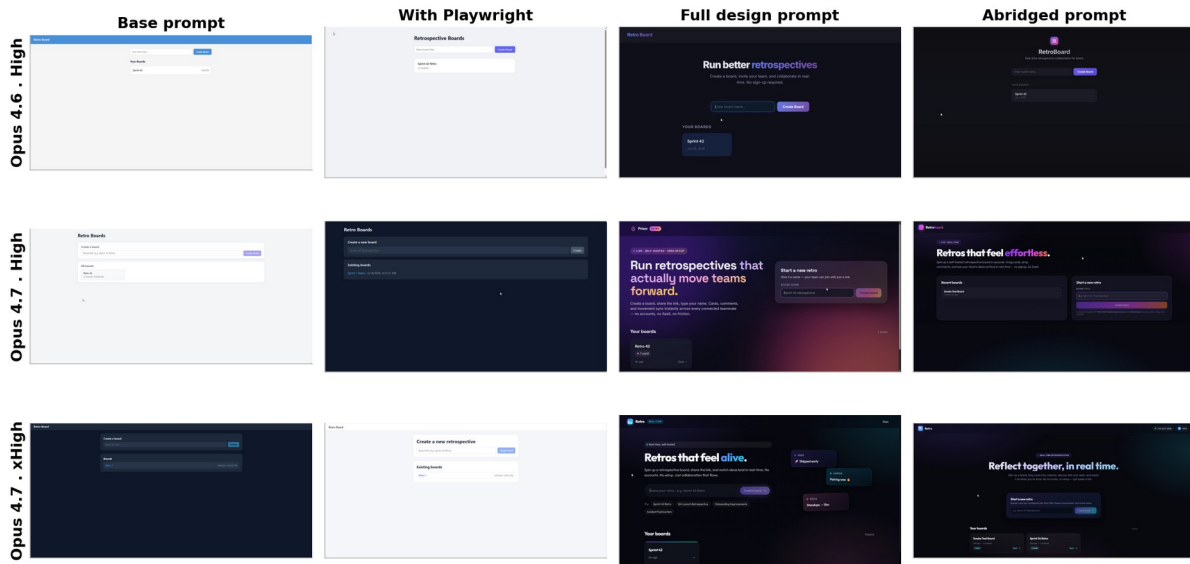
Base prompt

With Playwright

Full design prompt

Abridged prompt

Opus 4.6 . High

Retro Board

Your Boards

Sprint 42

Retrospective Boards

Sprint 42 Retro

Retro Board

Run better retrospectives

Create a board, invite your team, and collaborate in real time. No sign-up required.

Create Board

YOUR BOARDS

Sprint 42

RetroBoard

Create Board

Sprint 42

Opus 4.7 . High

Retro Boards

Create a board

All boards

Retro Boards

Create a new board

Create

Existing boards

Run retrospectives that actually move teams forward.

Start a new retro

Your boards

Retro 42

Retros that feel effortless.

Recent boards

Start a new retro

Opus 4.7 . xHigh

Retro Board

Create a board

Create

Boards

Retro Board

Create a new retrospective

Create

Existing boards

Retros that feel alive.

Your boards

Sprint 42

Reflect together, in real time.

Start a new retro

Your boards